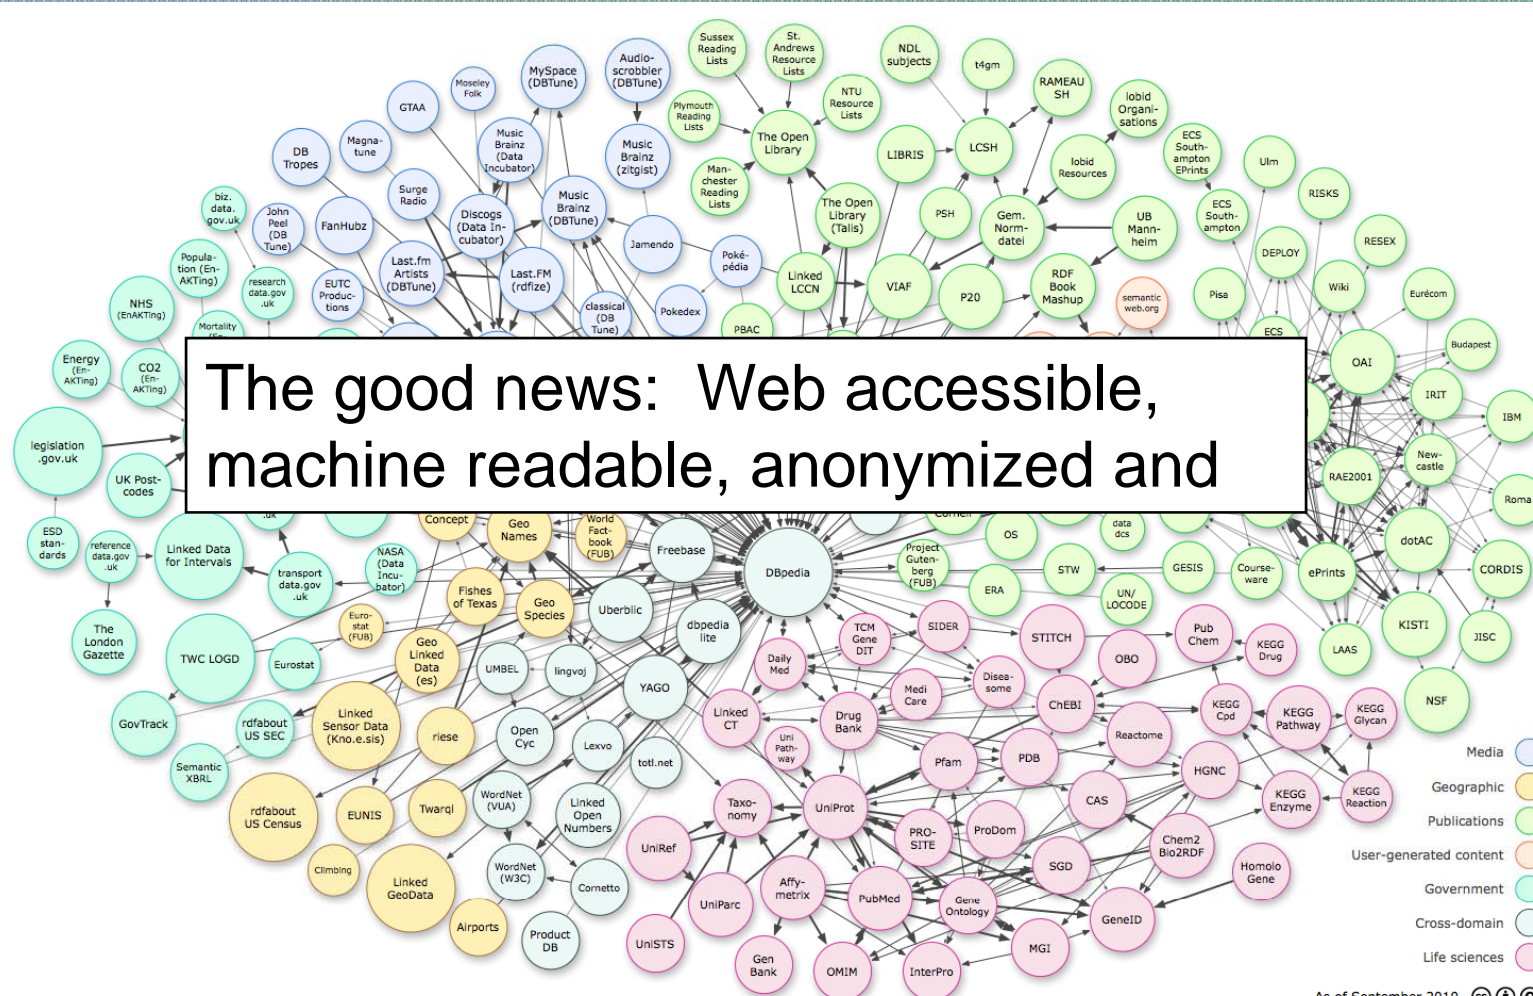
The good news: Web accessible, machine readable, anonymized and

Sussex Reading Lists
St. Andrews Resource Lists
NDL subjects
t4gm
RAMEAU SH
lobid Organisations
MySpace (DBTune)
Audioscrobbler (DBTune)
Moseley Folk
GTAA
Plymouth Reading Lists
The Open Library
NTU Resource Lists
LIBRIS
LCSH
lobid Resources
ECS Southampton EPrints
Ulm
DB Tropes
Magnatune
Music Brainz (Data Incubator)
Music Brainz (zitgist)
Manchester Reading Lists
The Open Library (Talis)
PSH
Gem. Normdatei
UB Mannheim
ECS Southampton
RISKS
RESEX
biz. data. gov.uk
John Peel (DB Tune)
FanHubz
Surge Radio
Discogs (Data Incubator)
Music Brainz (DBTune)
Jamendo
Poképédia
Linked LCCN
VIAF
P20
RDF Book Mashup
semantic web.org
Pisa
DEPLOY
Wiki
Eurécom
Population (EnAKTing)
research data.gov .uk
EUTC Productions
Last.fm Artists (DBTune)
Last.FM (rdfize)
classical (DB Tune)
Pokedex
PBAC
ECS
NHS (EnAKTing)
Mortality
OAI
Budapest
Energy (EnAKTing)
CO2 (EnAKTing)
IRIT
IBM
legislation .gov.uk
RAE2001
Newcastle
Roma
UK Postcodes
ESD standards
reference data.gov .uk
Linked Data for Intervals
Concept
Geo Names
World Factbook (FUB)
Freebase
DBpedia
Project Gutenberg (FUB)
OS
data dcs
STW
GESIS
Course-ware
ePrints
dotAC
CORDIS
transport data.gov .uk
NASA (Data Incubator)
Fishes of Texas
Geo Species
Uberblic
ERA
UN/ LOCODE
The London Gazette
TWC LOGD
Eurostat
Eurostat (FUB)
Geo Linked Data (es)
UMBEL
lingvoj
dbpedia lite
TCM Gene DIT
SIDER
STITCH
Pub Chem
KEGG Drug
LAAS
KISTI
JISC
Daily Med
Disea-some
OBO
NSF
YAGO
GovTrack
rdfabout US SEC
Linked Sensor Data (Kno.e.sis)
riese
Open Cyc
Lexvo
Linked CT
Drug Bank
Medi Care
ChEBI
KEGG Cpd
KEGG Pathway
KEGG Glycan
Semantic XBRL
totl.net
Uni Path-way
Pfam
PDB
Reactome
HGNC
Media
Geographic
rdfabout US Census
EUNIS
Twarql
WordNet (VUA)
Linked Open Numbers
Taxo-nomy
UniProt
CAS
KEGG Enzyme
KEGG Reaction
Publications
PRO-SITE
ProDom
User-generated content
Climbing
Linked GeoData
WordNet (W3C)
Cornetto
UniRef
Affy-metrix
PubMed
Gene Ontology
SGD
Chem2 Bio2RDF
Homolo Gene
Government
Airports
Product DB
UniParc
Cross-domain
UniSTS
Gen Bank
OMIM
InterPro
MGI
GeneID
Life sciences
As of September 2010